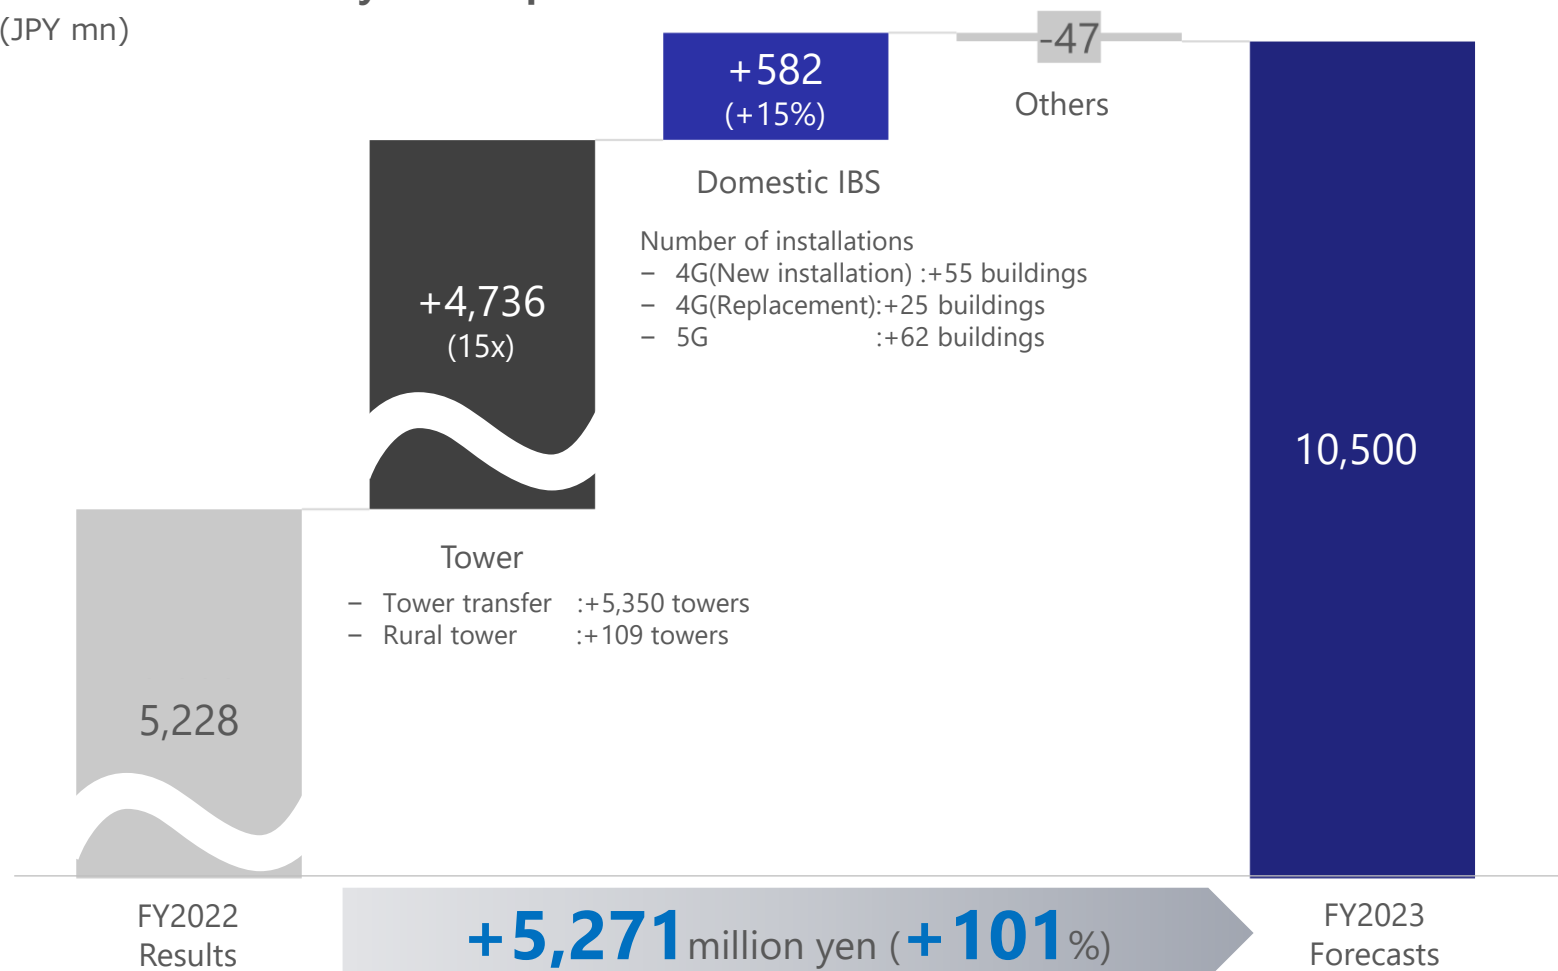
(JPY mn)

+582
(+15%)

-47

Others

Domestic IBS

Number of installations
– 4G(New installation) :+55 buildings
– 4G(Replacement):+25 buildings
– 5G :+62 buildings

+4,736
(15x)

10,500

Tower

– Tower transfer :+5,350 towers
– Rural tower :+109 towers

5,228

FY2022
Results

+5,271million yen (+101%)

FY2023
Forecasts